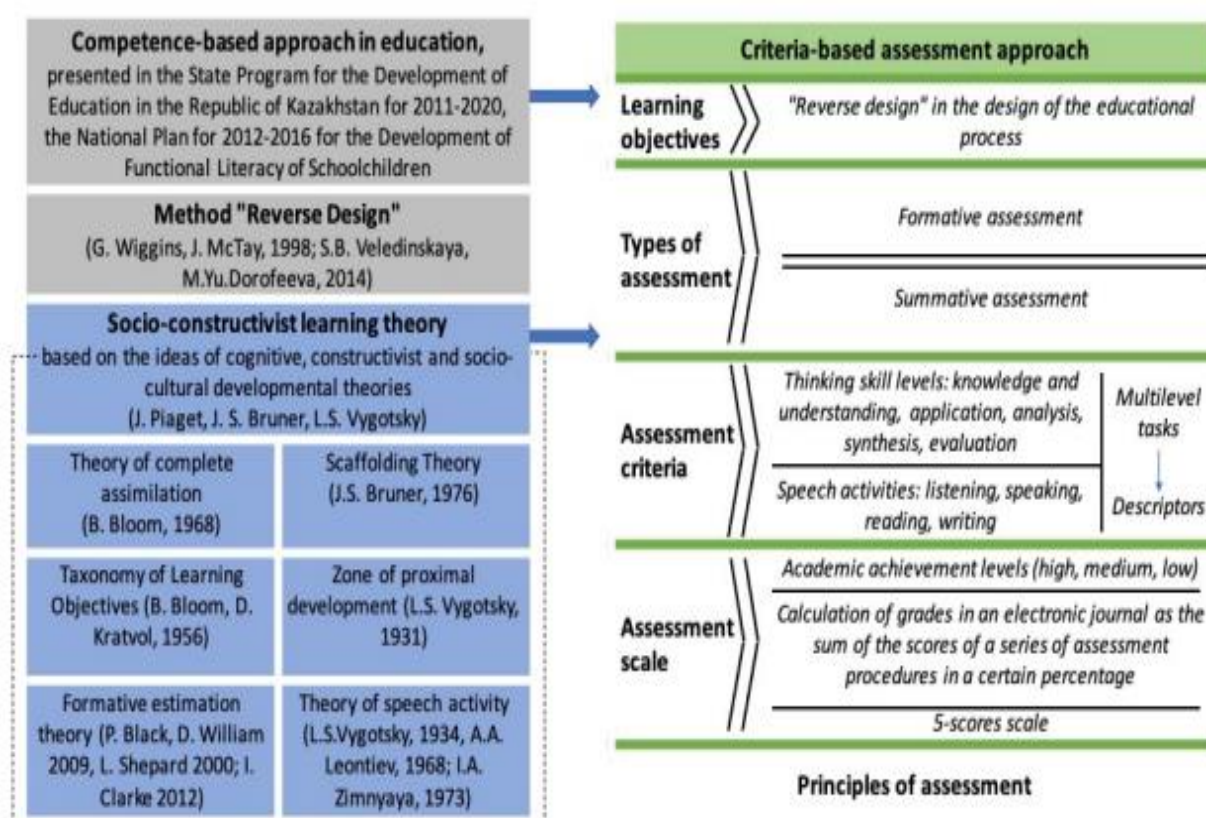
**Competence-based approach in education,**
presented in the State Program for the Development of Education in the Republic of Kazakhstan for 2011-2020, the National Plan for 2012-2016 for the Development of Functional Literacy of Schoolchildren

**Method "Reverse Design"**
(G. Wiggins, J. McTay, 1998; S.B. Veledinskaya, M.Yu.Dorofeeva, 2014)

**Socio-constructivist learning theory**
based on the ideas of cognitive, constructivist and socio-cultural developmental theories
(J. Piaget, J. S. Bruner, L.S. Vygotsky)

Theory of complete assimilation (B. Bloom, 1968)

Scaffolding Theory (J.S. Bruner, 1976)

Taxonomy of Learning Objectives (B. Bloom, D. Kratvol, 1956)

Zone of proximal development (L.S. Vygotsky, 1931)

Formative estimation theory (P. Black, D. William 2009, L. Shepard 2000; I. Clarke 2012)

Theory of speech activity (L.S.Vygotsky, 1934, A.A. Leontiev, 1968; I.A. Zimnyaya, 1973)

**Criteria-based assessment approach**

**Learning objectives**
*"Reverse design" in the design of the educational process*

**Types of assessment**
*Formative assessment*
*Summative assessment*

**Assessment criteria**
*Thinking skill levels: knowledge and understanding, application, analysis, synthesis, evaluation*
*Speech activities: listening, speaking, reading, writing*
*Multilevel tasks*
*Descriptors*

**Assessment scale**
*Academic achievement levels (high, medium, low)*
*Calculation of grades in an electronic journal as the sum of the scores of a series of assessment procedures in a certain percentage*
*5-scores scale*

**Principles of assessment**